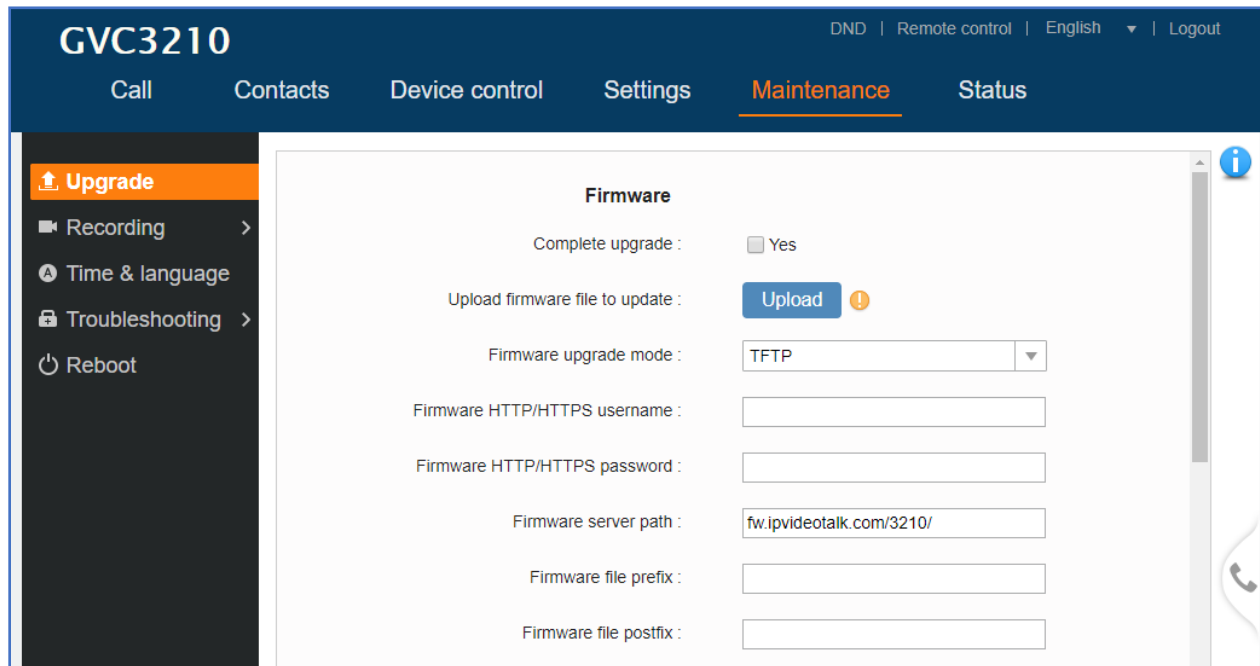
GVC3210

DND | Remote control | English | Logout

Call Contacts Device control Settings Maintenance Status

Upgrade
Recording
Time & language
Troubleshooting
Reboot

Firmware

Complete upgrade : Yes

Upload firmware file to update : Upload

Firmware upgrade mode : TFTP

Firmware HTTP/HTTPS username :

Firmware HTTP/HTTPS password :

Firmware server path : fw.ipvideotalk.com/3210/

Firmware file prefix :

Firmware file postfix :